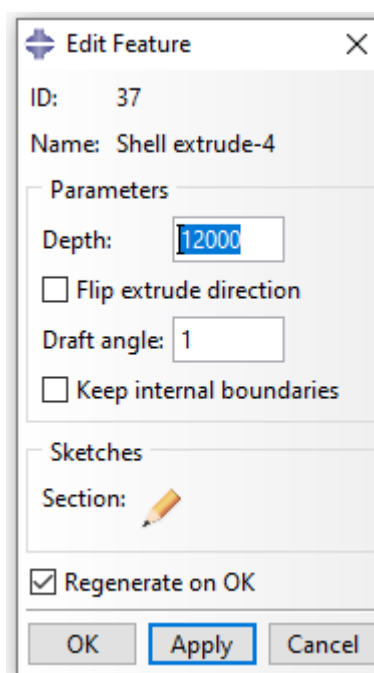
Edit Feature ×

ID: 37

Name: Shell extrude-4

Parameters

Depth: 12000

☐ Flip extrude direction

Draft angle: 1

☐ Keep internal boundaries

Sketches

Section:

☑ Regenerate on OK

OK | Apply | Cancel